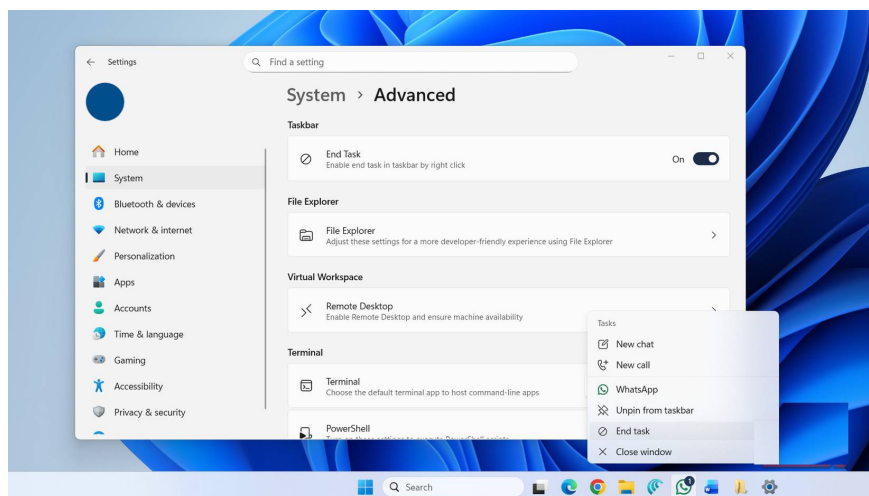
Settings

Find a setting

System > Advanced

Home
System
Bluetooth & devices
Network & internet
Personalization
Apps
Accounts
Time & language
Gaming
Accessibility
Privacy & security

Taskbar

End Task
Enable end task in taskbar by right click
On

File Explorer

File Explorer
Adjust these settings for a more developer-friendly experience using File Explorer

Virtual Workspace

Remote Desktop
Enable Remote Desktop and ensure machine availability

Terminal

Terminal
Choose the default terminal app to host command-line apps

PowerShell
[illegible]

Tasks
New chat
New call
WhatsApp
Unpin from taskbar
End task
Close window

Search